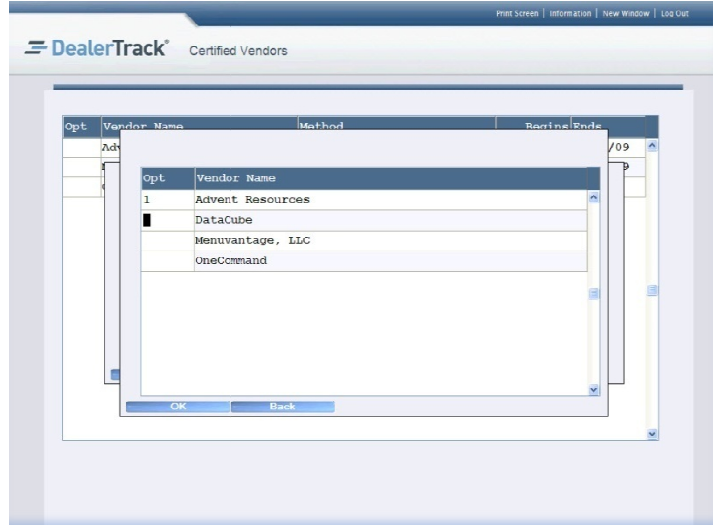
Print Screen | Information | New Window | Log Out

DealerTrack® Certified Vendors

| Opt | Vendor Name | Method | Begins | Ends |
|---|---|---|---|---|
| | Adv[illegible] | | | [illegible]/09 |
| | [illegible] | | | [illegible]9 |
| | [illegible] | | | |

| Opt | Vendor Name |
|---|---|
| 1 | Advent Resources |
| | DataCube |
| | Menuvantage, LLC |
| | OneCommand |

OK Back